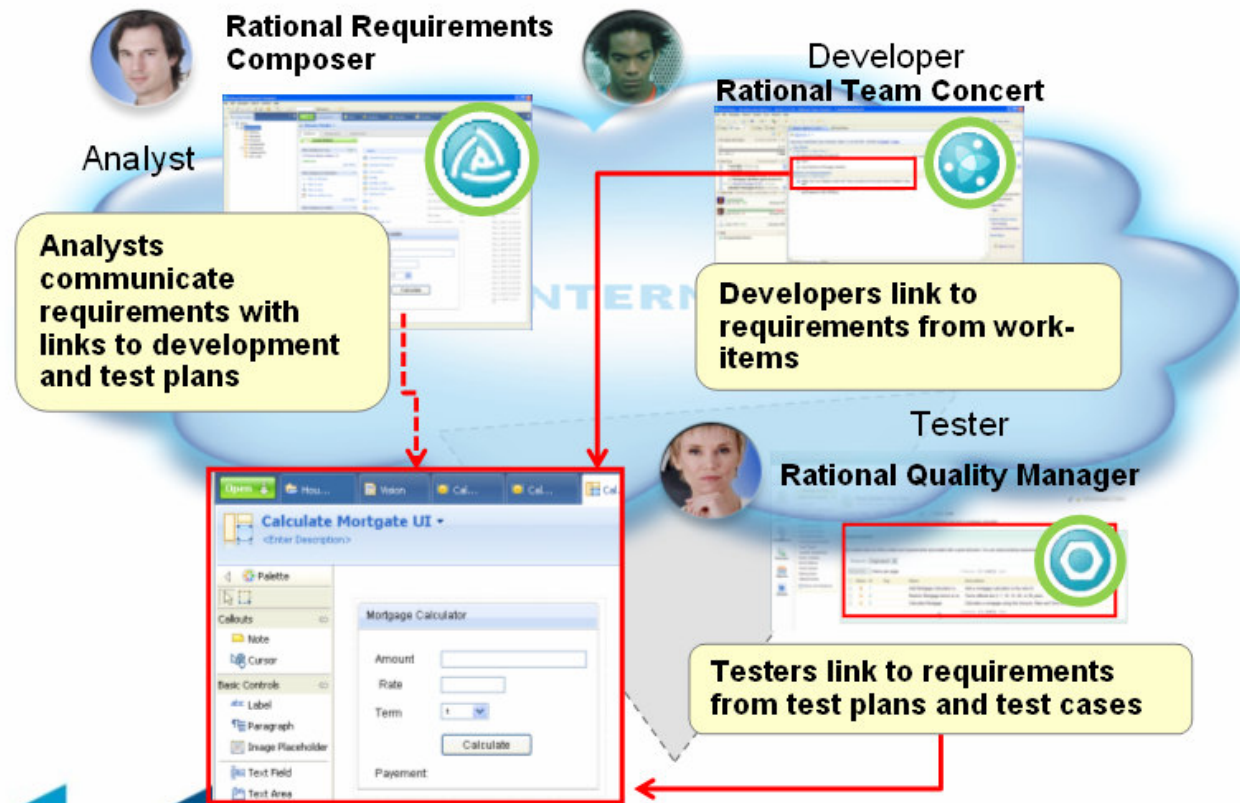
Rational Requirements Composer

Analyst

Developer
Rational Team Concert

Analysts communicate requirements with links to development and test plans

INTERN

Developers link to requirements from work-items

Tester
Rational Quality Manager

Open | Hou... | Vision | Cal... | Cal... | Cal

Calculate Mortgate UI
<Enter Description>

Palette
Callouts
Note
Cursor
Basic Controls
Label
Paragraph
Image Placeholder
Text Field
Text Area

Mortgage Calculator
Amount
Rate
Term
Calculate
Payement

Testers link to requirements from test plans and test cases